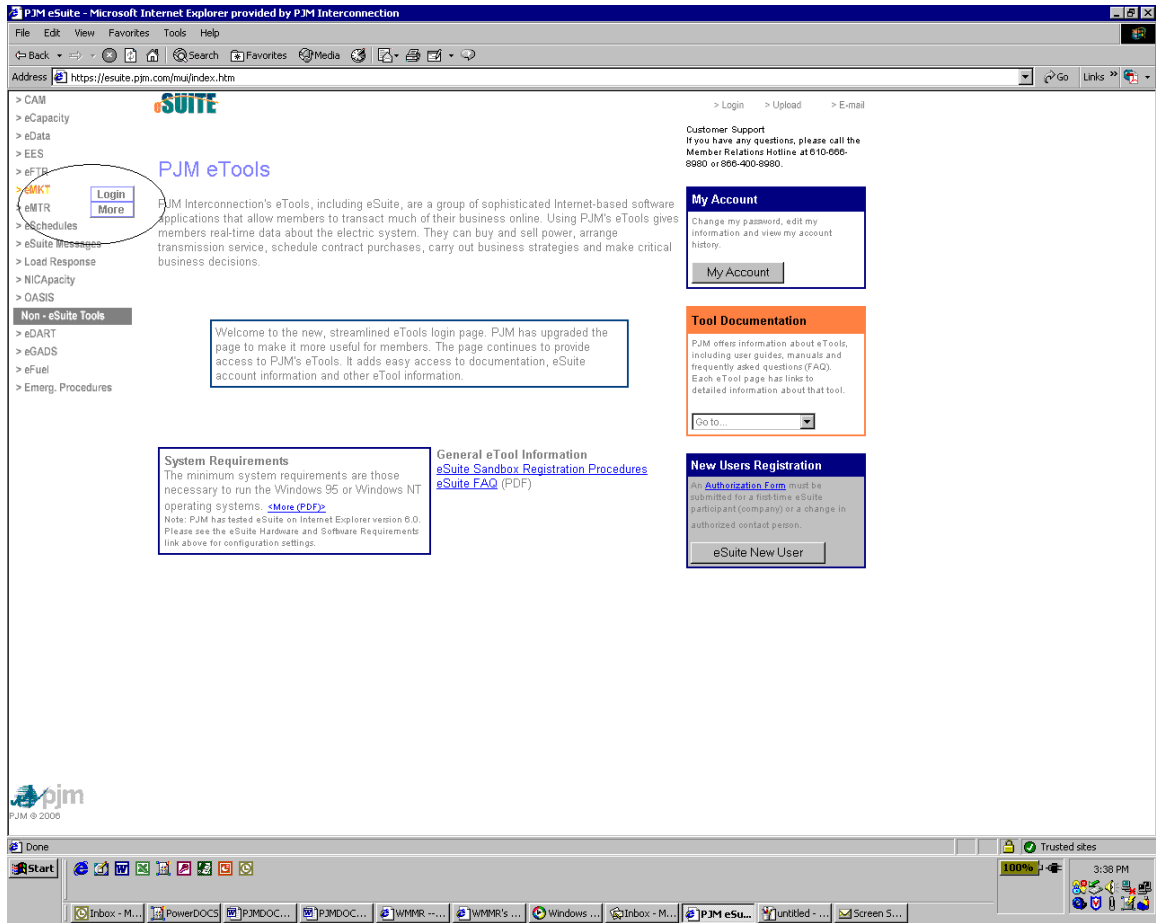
PJM eSuite - Microsoft Internet Explorer provided by PJM Interconnection

File Edit View Favorites Tools Help

Back Search Favorites Media

Address https://esuite.pjm.com/mui/index.htm

Go Links

> CAM
> eCapacity
> eData
> EES
> eFTR
> eMKT
Login
More
> eMTR
> eSchedules
> eSuite Messages
> Load Response
> NICApacity
> OASIS
Non - eSuite Tools
> eDART
> eGADS
> eFuel
> Emerg. Procedures

eSUITE

PJM eTools

PJM Interconnection's eTools, including eSuite, are a group of sophisticated Internet-based software applications that allow members to transact much of their business online. Using PJM's eTools gives members real-time data about the electric system. They can buy and sell power, arrange transmission service, schedule contract purchases, carry out business strategies and make critical business decisions.

Welcome to the new, streamlined eTools login page. PJM has upgraded the page to make it more useful for members. The page continues to provide access to PJM's eTools. It adds easy access to documentation, eSuite account information and other eTool information.

System Requirements
The minimum system requirements are those necessary to run the Windows 95 or Windows NT operating systems. <More (PDF)>
Note: PJM has tested eSuite on Internet Explorer version 6.0. Please see the eSuite Hardware and Software Requirements link above for configuration settings.

General eTool Information
eSuite Sandbox Registration Procedures
eSuite FAQ (PDF)

> Login > Upload > E-mail

Customer Support
If you have any questions, please call the Member Relations Hotline at 610-666-8980 or 866-400-8980.

My Account
Change my password, edit my information and view my account history.
My Account

Tool Documentation
PJM offers information about eTools, including user guides, manuals and frequently asked questions (FAQ). Each eTool page has links to detailed information about that tool.
Go to...

New Users Registration
An Authorization Form must be submitted for a first-time eSuite participant (company) or a change in authorized contact person.
eSuite New User

pjm
PJM © 2006

Done
Trusted sites

Start
100%
3:38 PM
Inbox - M... PowerDOCS PJMDOC... PJMDOC... WMMR -... WMMR's ... Windows ... Inbox - M... PJM eSu... untitled - ... Screen S...